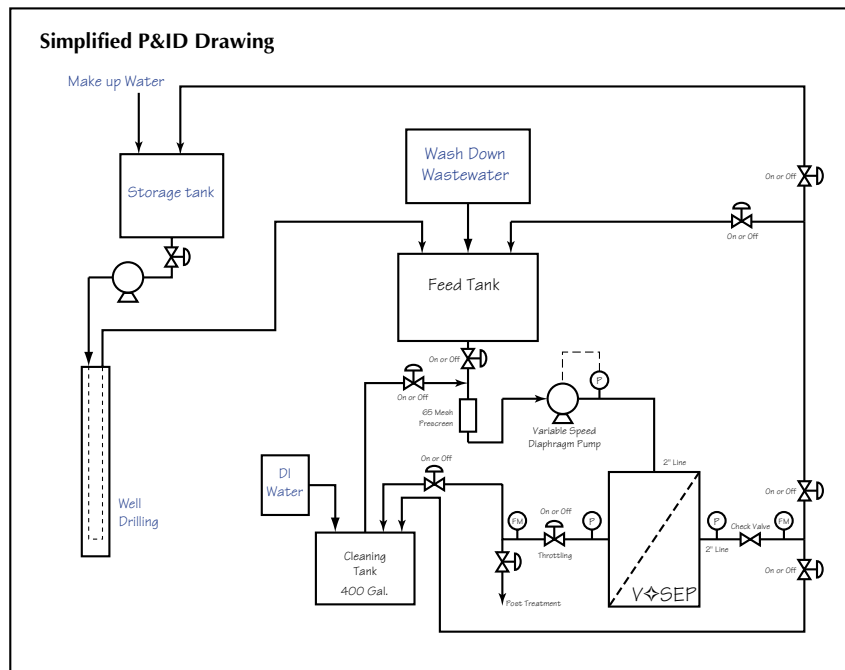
Simplified P&ID Drawing

Make up Water

Storage tank

Wash Down Wastewater

On or Off

On or Off

Feed Tank

On or Off

On or Off

P

65 Mesh Prescreen

Variable Speed Diaphragm Pump

DI Water

On or Off

2" Line

On or Off

Well Drilling

FM

On or Off

P

P

FM

Throttling

Check Valve

2" Line

Cleaning Tank 400 Gal.

On or Off

Post Treatment

V✧SEP